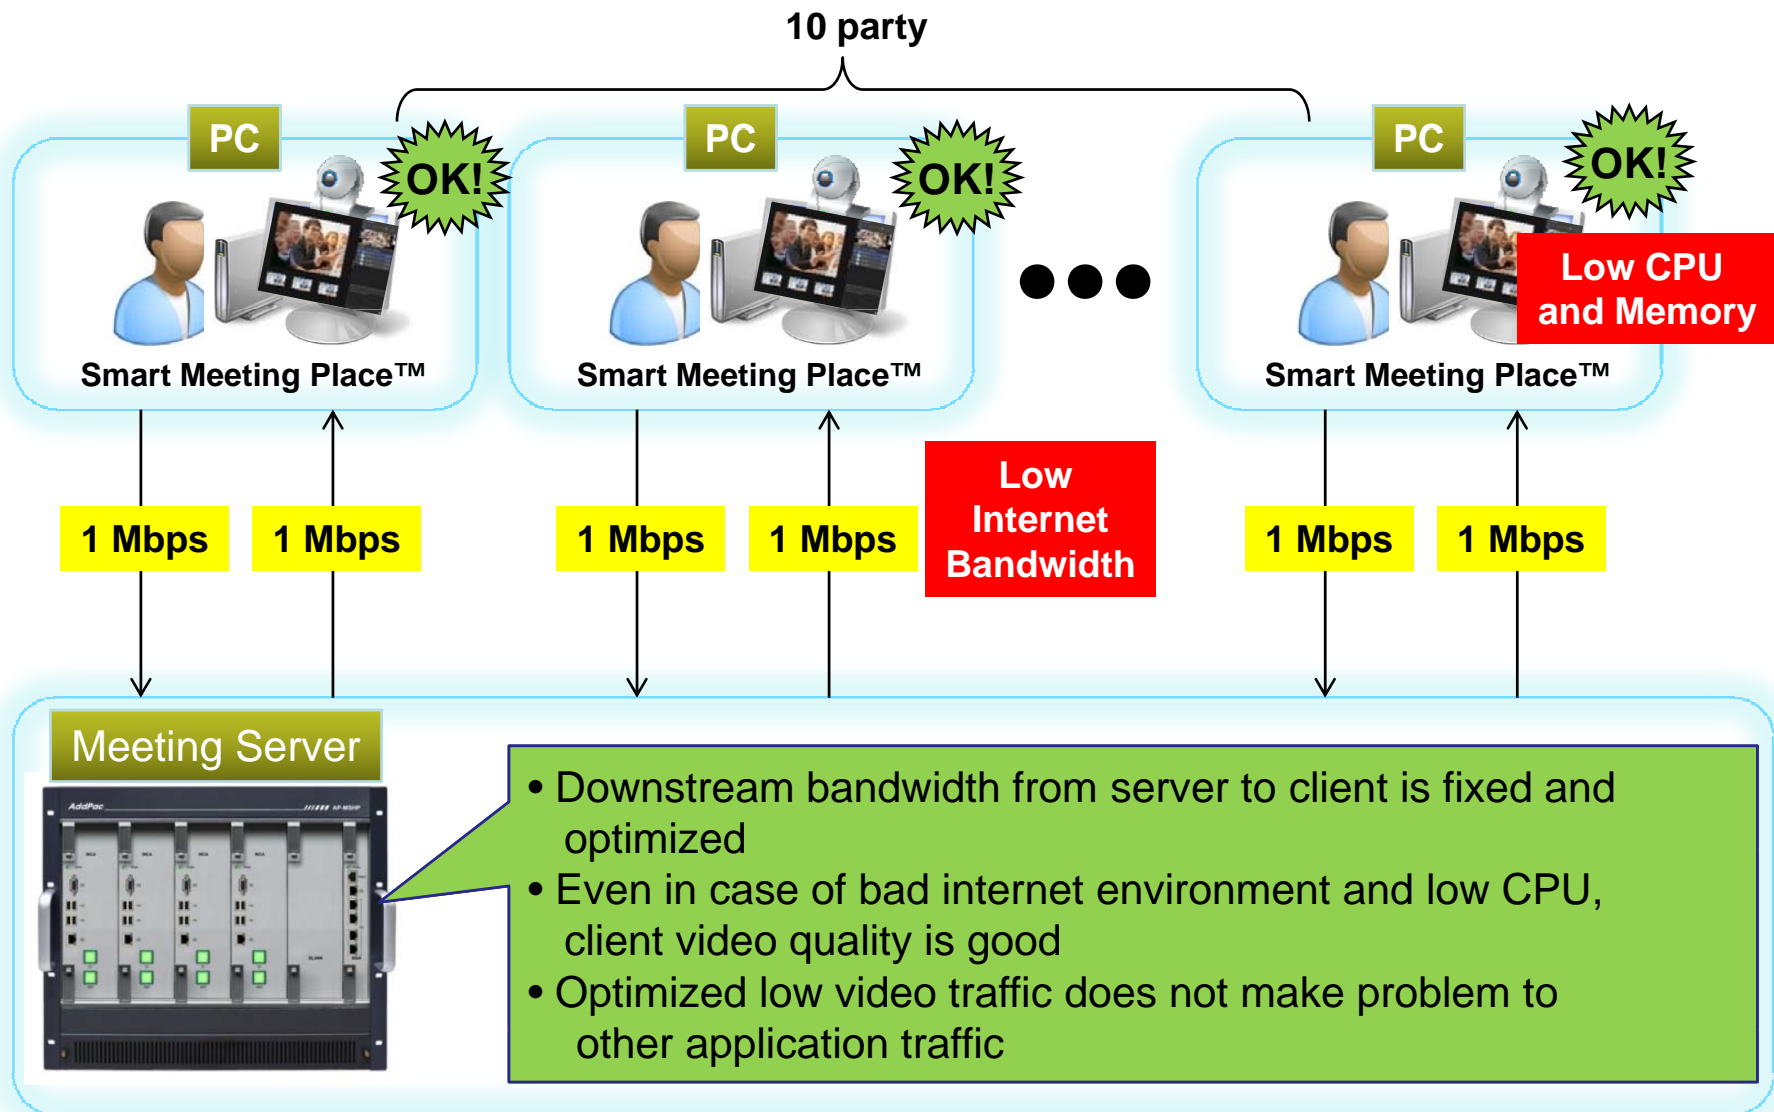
10 party

PC
OK!
Smart Meeting Place™

PC
OK!
Smart Meeting Place™

PC
OK!
Low CPU and Memory
Smart Meeting Place™

1 Mbps
1 Mbps
1 Mbps
1 Mbps
Low Internet Bandwidth
1 Mbps
1 Mbps

Meeting Server

AddPac

• Downstream bandwidth from server to client is fixed and optimized
• Even in case of bad internet environment and low CPU, client video quality is good
• Optimized low video traffic does not make problem to other application traffic